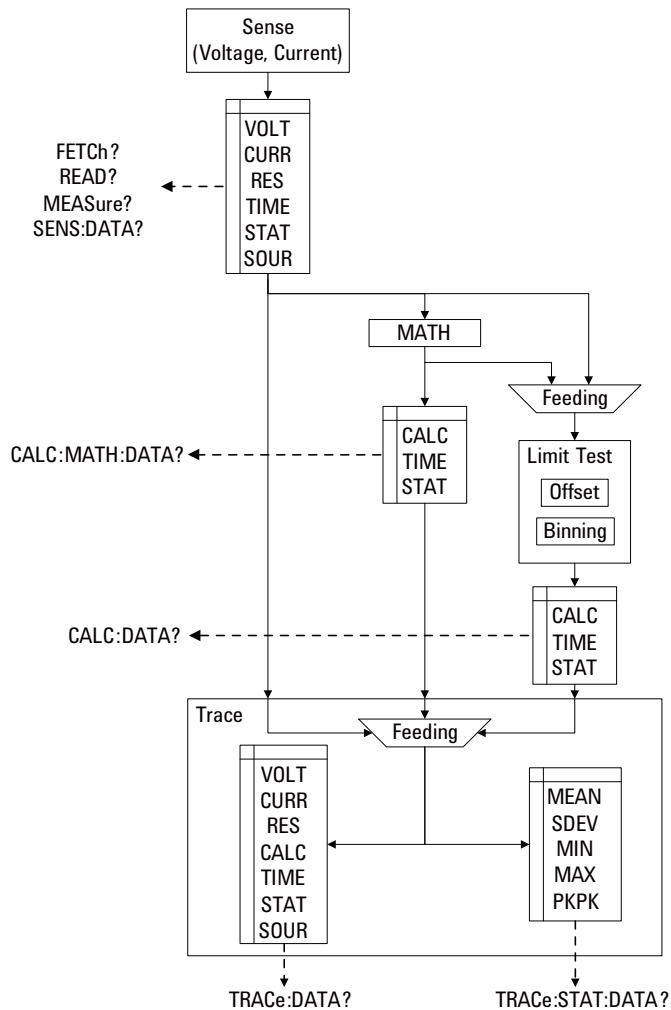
Sense
(Voltage, Current)

VOLT
CURR
RES
TIME
STAT
SOUR

FETCh?
READ?
MEASure?
SENS:DATA?

MATH

Feeding

CALC:MATH:DATA?

CALC
TIME
STAT

Limit Test
Offset
Binning

CALC:DATA?

CALC
TIME
STAT

Trace

Feeding

VOLT
CURR
RES
CALC
TIME
STAT
SOUR

MEAN
SDEV
MIN
MAX
PKPK

TRACe:DATA?

TRACe:STAT:DATA?